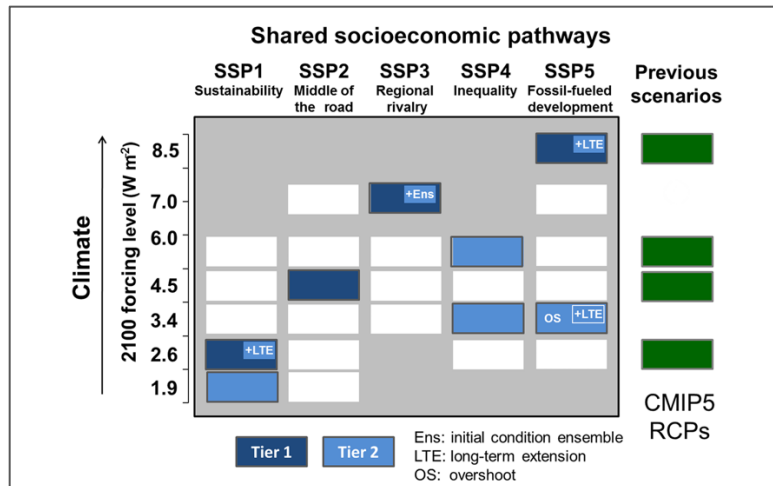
Shared socioeconomic pathways

SSP1 Sustainability

SSP2 Middle of the road

SSP3 Regional rivalry

SSP4 Inequality

SSP5 Fossil-fueled development

Previous scenarios

Climate

2100 forcing level (W m$^{-2}$)

8.5
7.0
6.0
4.5
3.4
2.6
1.9

+LTE
+Ens
OS
+LTE
+LTE

CMIP5 RCPs

Tier 1
Tier 2

Ens: initial condition ensemble
LTE: long-term extension
OS: overshoot